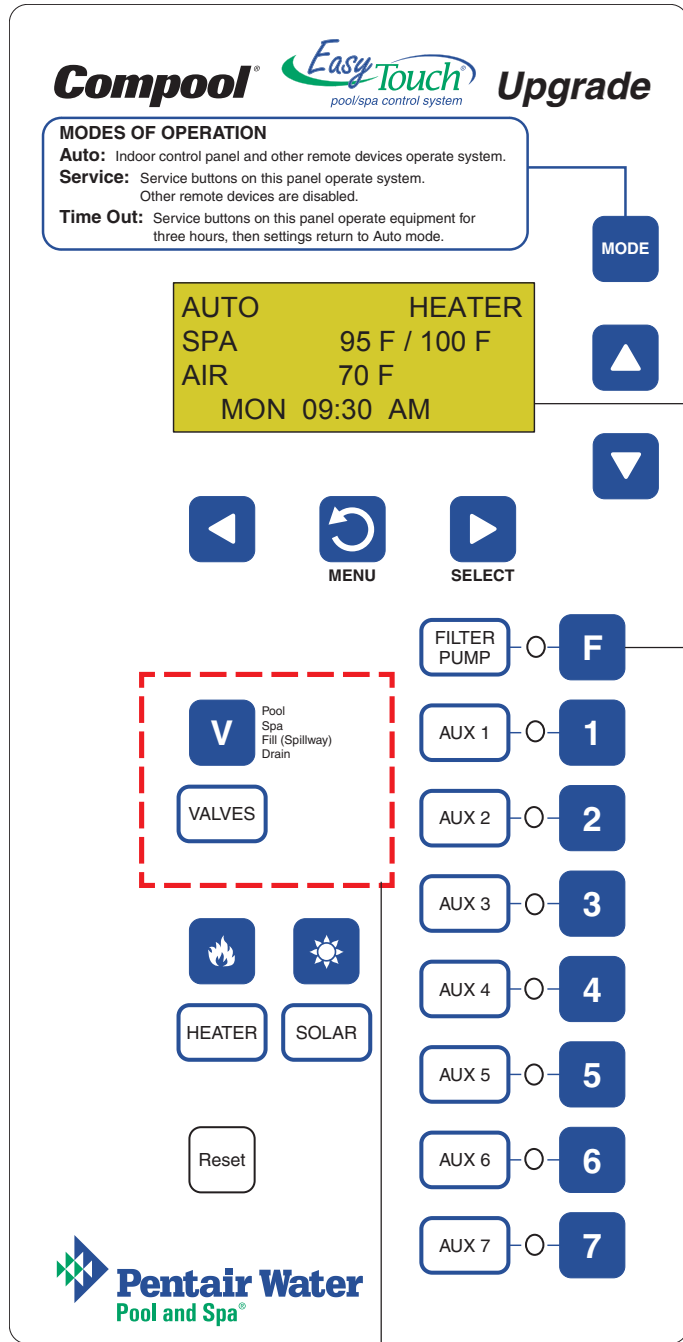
Compool® EasyTouch® pool/spa control system Upgrade

MODES OF OPERATION
Auto: Indoor control panel and other remote devices operate system.
Service: Service buttons on this panel operate system. Other remote devices are disabled.
Time Out: Service buttons on this panel operate equipment for three hours, then settings return to Auto mode.

MODE

AUTO HEATER
SPA 95 F / 100 F
AIR 70 F
MON 09:30 AM

MENU SELECT

FILTER PUMP F

V Pool Spa Fill (Spillway) Drain

VALVES

AUX 1 1
AUX 2 2
AUX 3 3
AUX 4 4
AUX 5 5
AUX 6 6
AUX 7 7

HEATER SOLAR

Reset

Pentair Water Pool and Spa®